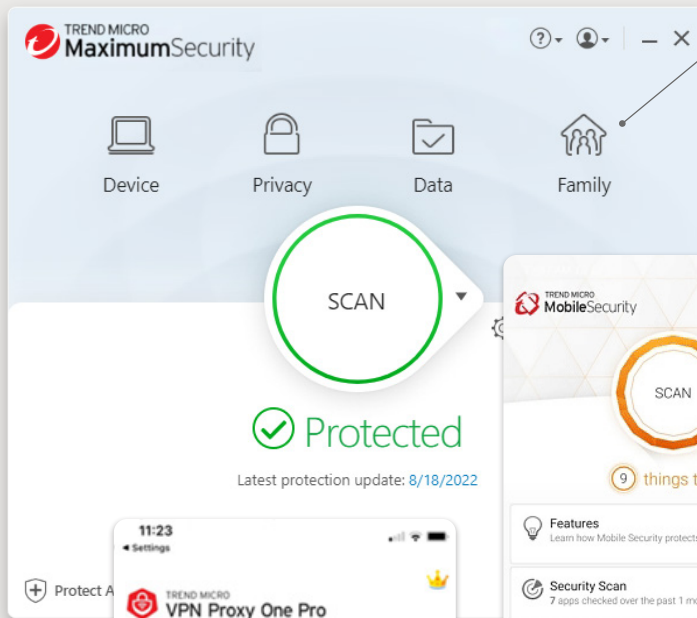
TREND MICRO
MaximumSecurity

Device
Privacy
Data
Family

SCAN

Protected

Latest protection update: 8/18/2022

11:23
◂ Settings

TREND MICRO
VPN Proxy One Pro

Protect A

TREND MICRO
MobileSecurity

SCAN

9 things t

Features
Learn how Mobile Security protects

Security Scan
7 apps checked over the past 1 mo